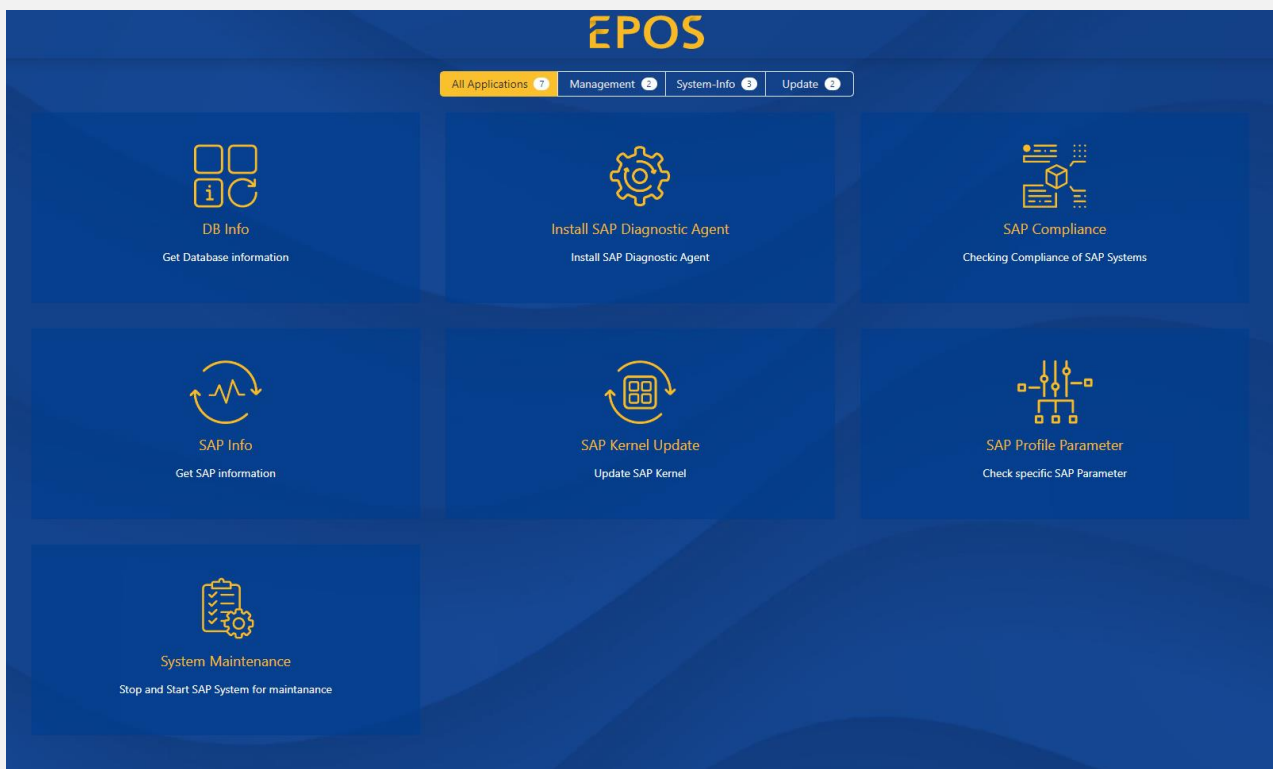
EPOS

All Applications 7 | Management 2 | System-Info 3 | Update 2

DB Info
Get Database information

Install SAP Diagnostic Agent
Install SAP Diagnostic Agent

SAP Compliance
Checking Compliance of SAP Systems

SAP Info
Get SAP information

SAP Kernel Update
Update SAP Kernel

SAP Profile Parameter
Check specific SAP Parameter

System Maintenance
Stop and Start SAP System for maintanance